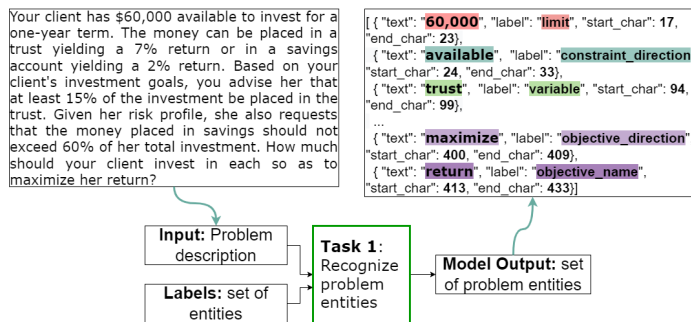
Your client has \$60,000 available to invest for a one-year term. The money can be placed in a trust yielding a 7% return or in a savings account yielding a 2% return. Based on your client's investment goals, you advise her that at least 15% of the investment be placed in the trust. Given her risk profile, she also requests that the money placed in savings should not exceed 60% of her total investment. How much should your client invest in each so as to maximize her return?

[ { "text": "60,000", "label": "limit", "start_char": 17, "end_char": 23},
{ "text": "available", "label": "constraint_direction" "start_char": 24, "end_char": 33},
{ "text": "trust", "label": "variable", "start_char": 94, "end_char": 99},
...
{ "text": "maximize", "label": "objective_direction" "start_char": 400, "end_char": 409},
{ "text": "return", "label": "objective_name", "start_char": 413, "end_char": 433}]

Input: Problem description

Labels: set of entities

Task 1: Recognize problem entities

Model Output: set of problem entities